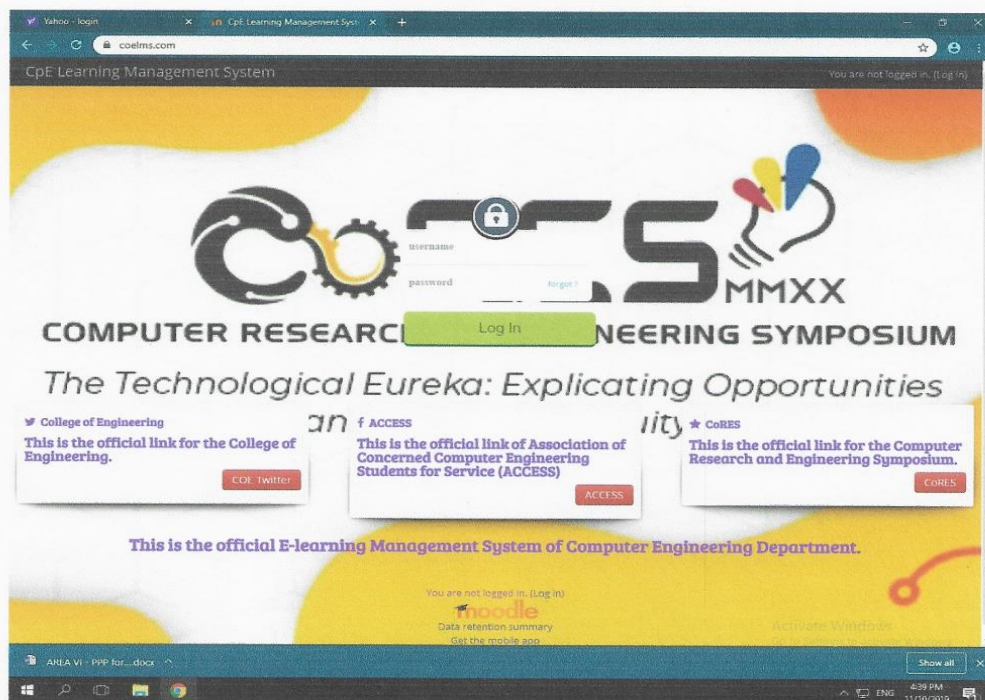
Yahoo - login
CpE Learning Management Syst
coelms.com

CpE Learning Management System
You are not logged in. (Log in)

CO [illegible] S MMXX
username
password
forgot?
Log In
COMPUTER RESEARC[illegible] NEERING SYMPOSIUM
The Technological Eureka: Explicating Opportunities
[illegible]an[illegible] ity

College of Engineering
This is the official link for the College of Engineering.
COE Twitter

ACCESS
This is the official link of Association of Concerned Computer Engineering Students for Service (ACCESS)
ACCESS

CoRES
This is the official link for the Computer Research and Engineering Symposium.
CoRES

This is the official E-learning Management System of Computer Engineering Department.

You are not logged in. (Log in)
moodle
Data retention summary
Get the mobile app

Activate Windows
Go to Settings to activate Windows.

AREA VI - PPP for....docx
Show all
ENG
4:39 PM
11/19/2019